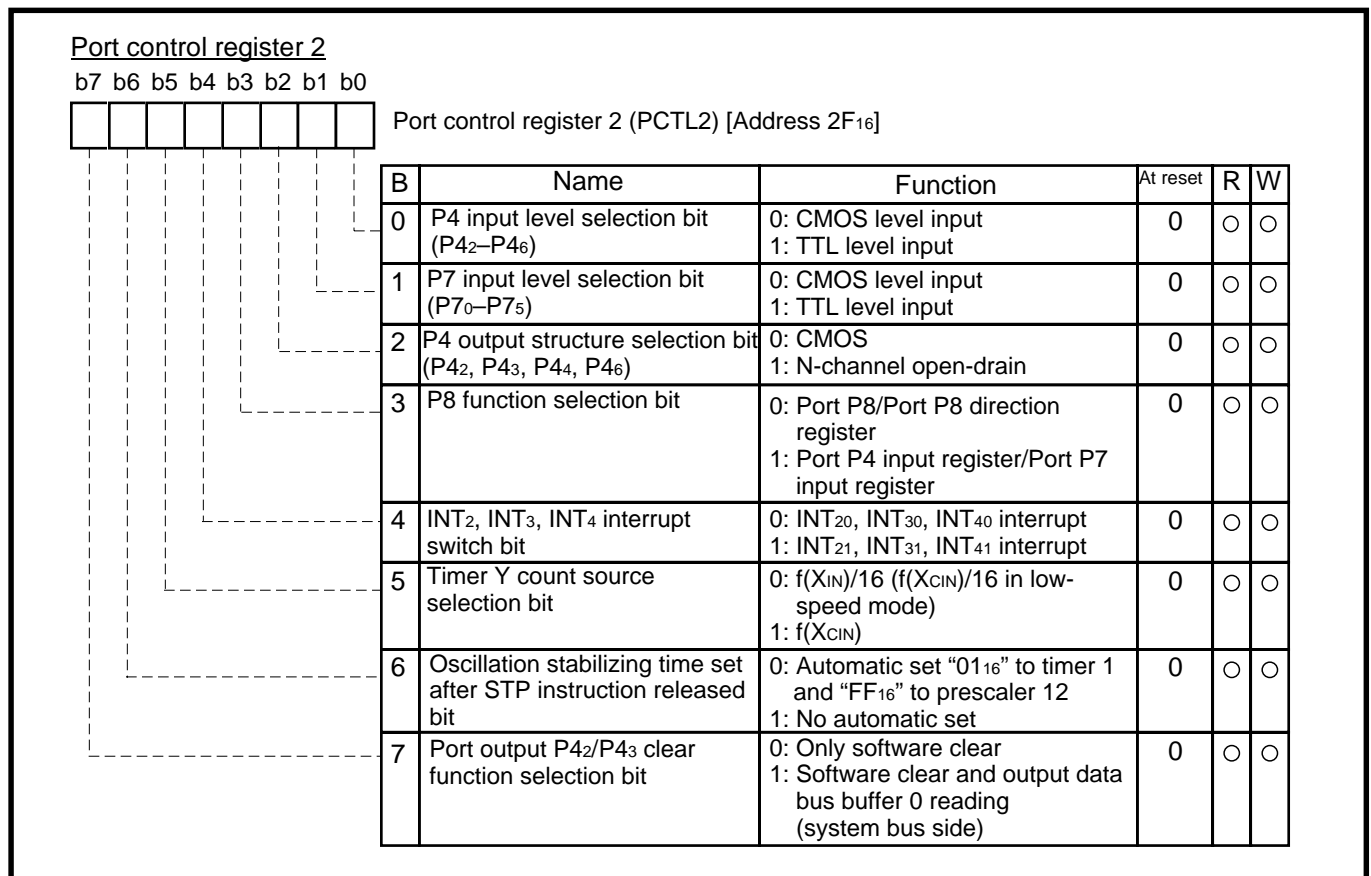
Port control register 2

b7 b6 b5 b4 b3 b2 b1 b0

Port control register 2 (PCTL2) [Address $2F_{16}$]

| B | Name | Function | At reset | R | W |
|---|---|---|---|---|---|
| 0 | P4 input level selection bit ($P4_2$–$P4_6$) | 0: CMOS level input 1: TTL level input | 0 | ○ | ○ |
| 1 | P7 input level selection bit ($P7_0$–$P7_5$) | 0: CMOS level input 1: TTL level input | 0 | ○ | ○ |
| 2 | P4 output structure selection bit ($P4_2$, $P4_3$, $P4_4$, $P4_6$) | 0: CMOS 1: N-channel open-drain | 0 | ○ | ○ |
| 3 | P8 function selection bit | 0: Port P8/Port P8 direction register 1: Port P4 input register/Port P7 input register | 0 | ○ | ○ |
| 4 | $INT_2$, $INT_3$, $INT_4$ interrupt switch bit | 0: $INT_{20}$, $INT_{30}$, $INT_{40}$ interrupt 1: $INT_{21}$, $INT_{31}$, $INT_{41}$ interrupt | 0 | ○ | ○ |
| 5 | Timer Y count source selection bit | 0: $f(X_{IN})/16$ ($f(X_{CIN})/16$ in low-speed mode) 1: $f(X_{CIN})$ | 0 | ○ | ○ |
| 6 | Oscillation stabilizing time set after STP instruction released bit | 0: Automatic set "$01_{16}$" to timer 1 and "$FF_{16}$" to prescaler 12 1: No automatic set | 0 | ○ | ○ |
| 7 | Port output $P4_2$/$P4_3$ clear function selection bit | 0: Only software clear 1: Software clear and output data bus buffer 0 reading (system bus side) | 0 | ○ | ○ |